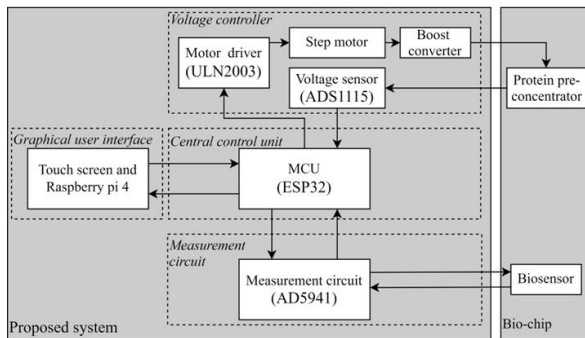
Voltage controller

Motor driver (ULN2003)

Step motor

Boost converter

Voltage sensor (ADS1115)

Protein preconcentrator

Graphical user interface

Touch screen and Raspberry pi 4

Central control unit

MCU (ESP32)

Measurement circuit

Measurement circuit (AD5941)

Biosensor

Proposed system

Bio-chip